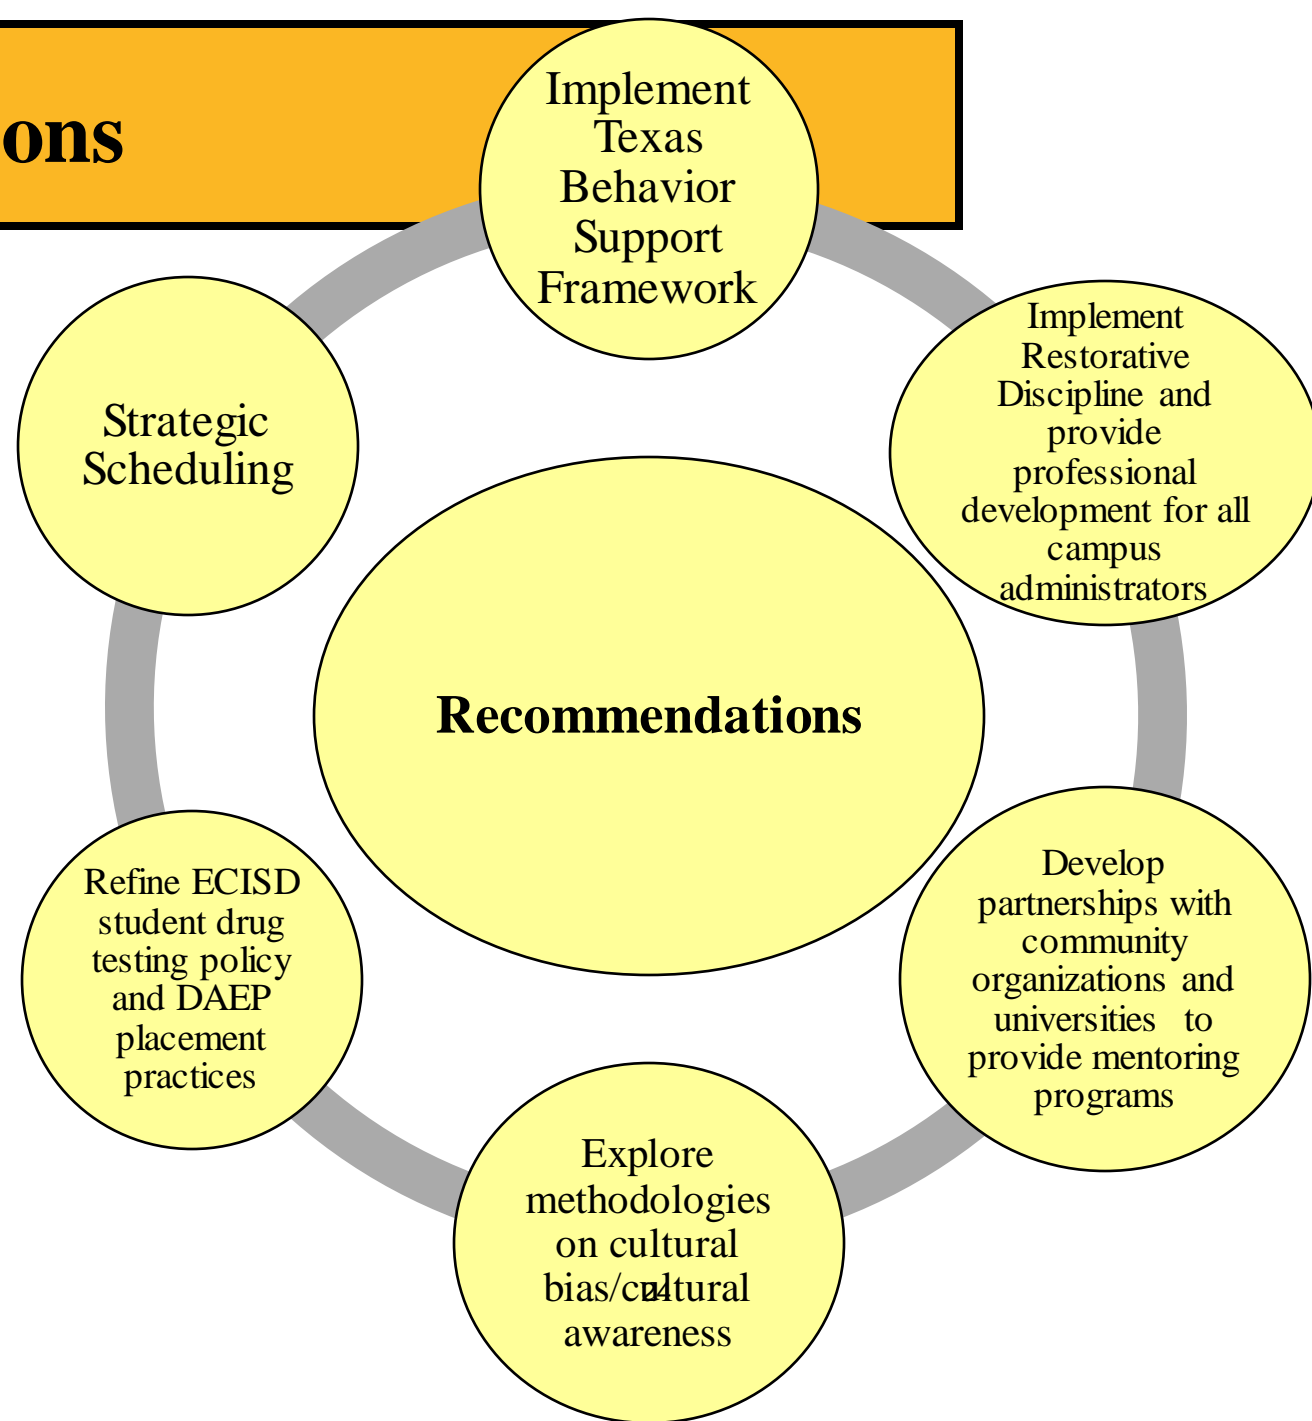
ons

Implement Texas Behavior Support Framework

Implement Restorative Discipline and provide professional development for all campus administrators

Strategic Scheduling

Recommendations

Develop partnerships with community organizations and universities to provide mentoring programs

Refine ECISD student drug testing policy and DAEP placement practices

Explore methodologies on cultural bias/cultural awareness

24